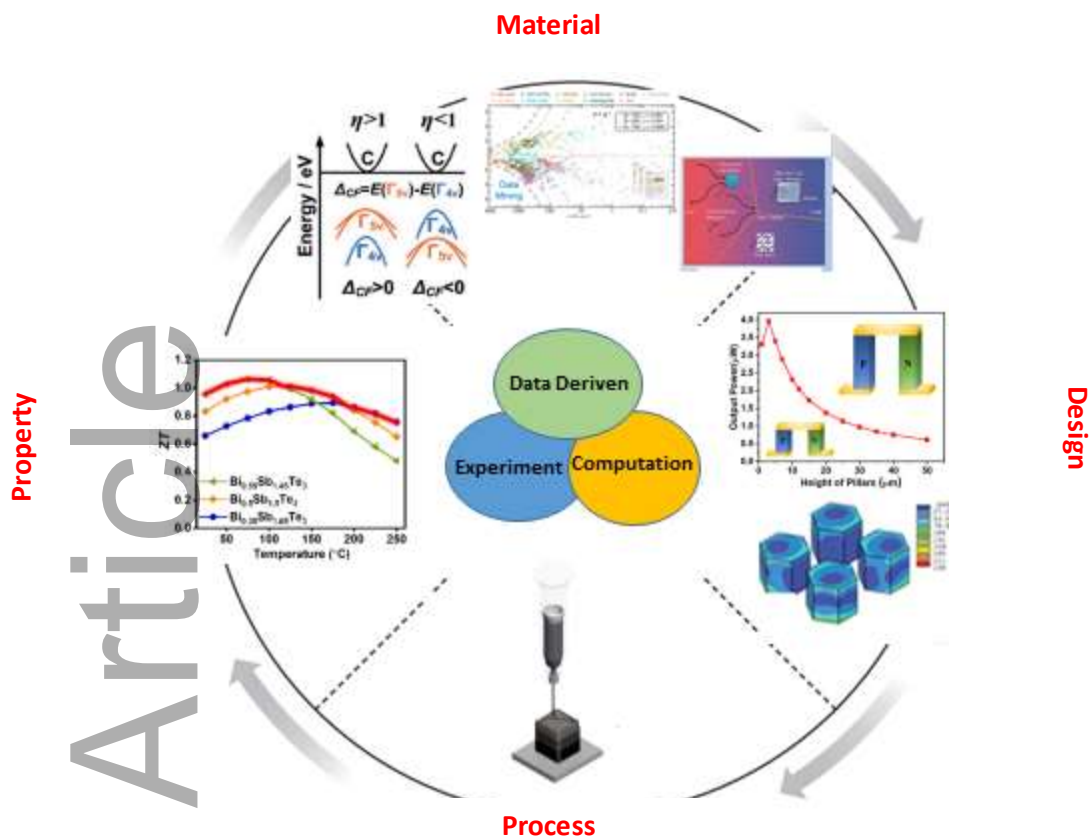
Material

$\eta>1$ $\eta<1$

Energy / eV

C C

$\Delta_{CF}=E(\Gamma_{5v})-E(\Gamma_{4v})$

$\Gamma_{5v}$ $\Gamma_{4v}$

$\Gamma_{4v}$ $\Gamma_{5v}$

$\Delta_{CF}>0$ $\Delta_{CF}<0$

Data Mining

Property

Design

Process

Article

Data Deriven

Experiment

Computation

ZT

1.2
1.0
0.8
0.6
0.4
0.2
0.0

$Bi_{0.55}Sb_{1.45}Te_3$
$Bi_{0.5}Sb_{1.5}Te_3$
$Bi_{0.35}Sb_{1.65}Te_3$

50 100 150 200 250

Temperature (°C)

Output Power (μW)

4.0
3.5
3.0
2.5
2.0
1.5
1.0
0.5
0.0

P N

0 10 20 30 40 50

Height of Pillars (μm)